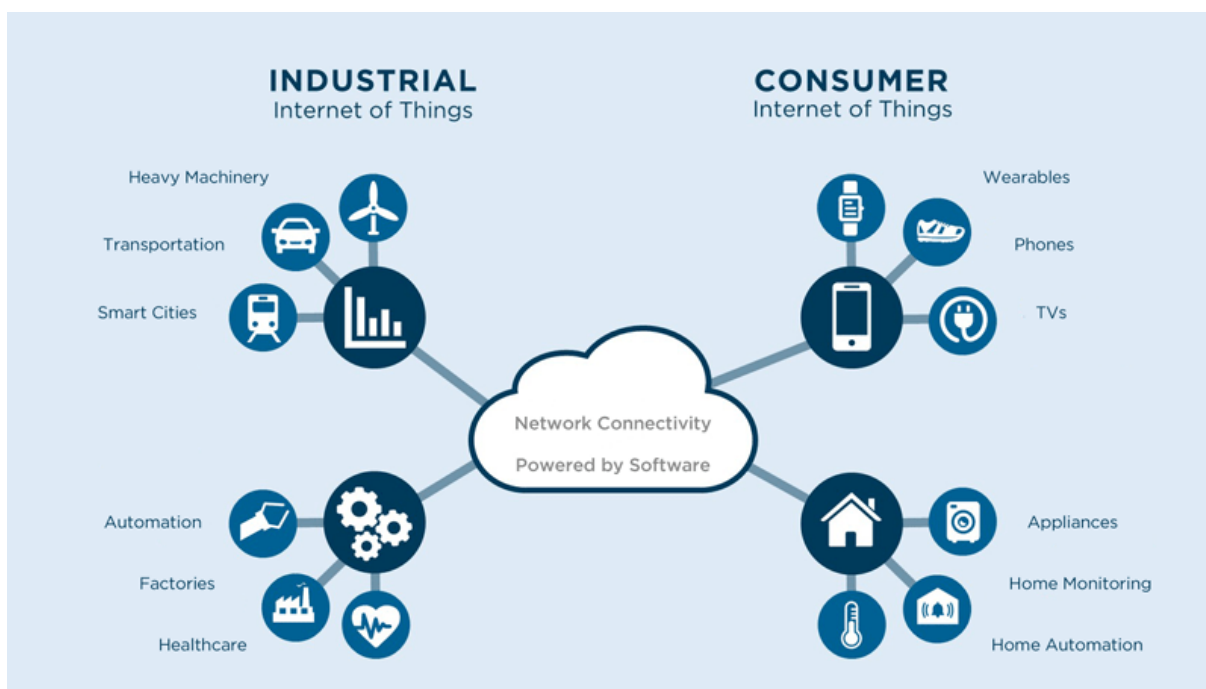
INDUSTRIAL
Internet of Things

CONSUMER
Internet of Things

Heavy Machinery

Transportation

Smart Cities

Wearables

Phones

TVs

Network Connectivity

Powered by Software

Automation

Factories

Healthcare

Appliances

Home Monitoring

Home Automation